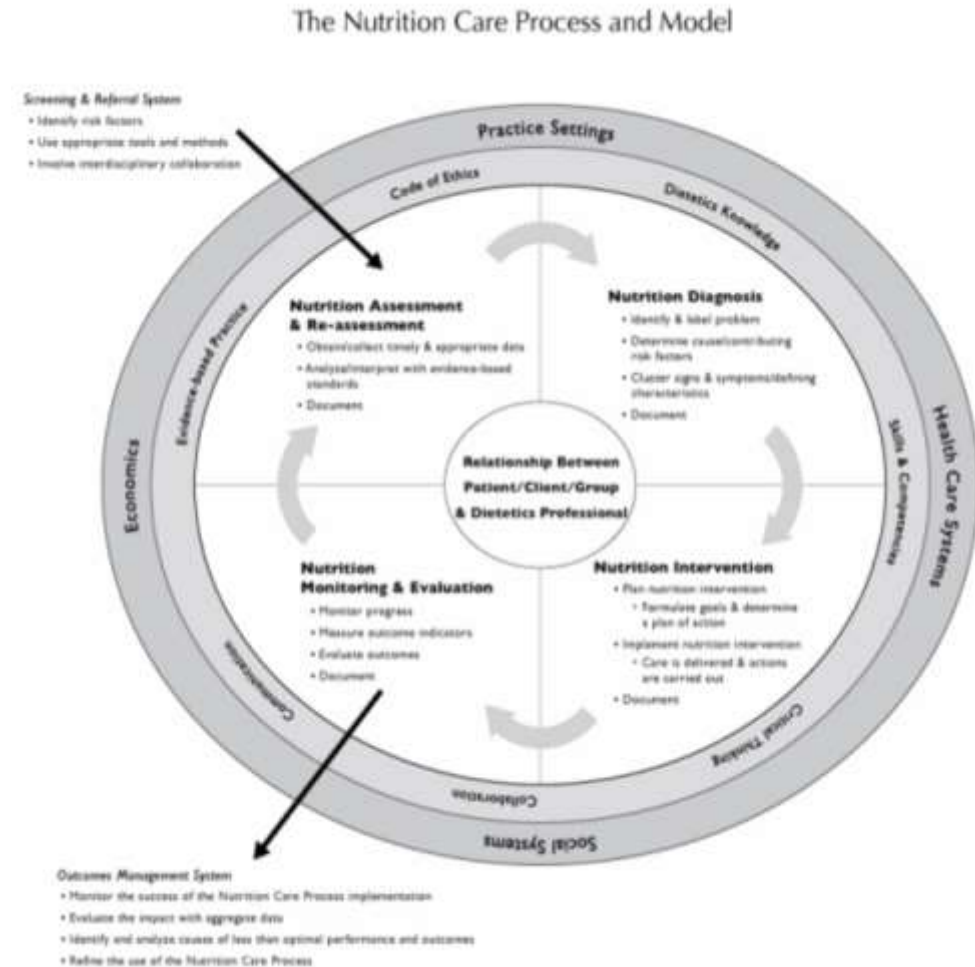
The Nutrition Care Process and Model

Screening & Referral System
• Identify risk factors
• Use appropriate tools and methods
• Involve interdisciplinary collaboration

Practice Settings

Health Care Systems

Social Systems

Economics

Code of Ethics

Dietetics Knowledge

Skills & Competencies

Critical Thinking

Collaboration

Communication

Evidence-based Practice

Nutrition Assessment & Re-assessment
• Obtain/collect timely & appropriate data
• Analyze/interpret with evidence-based standards
• Document

Nutrition Diagnosis
• Identify & label problem
• Determine cause/contributing risk factors
• Cluster signs & symptoms/defining characteristics
• Document

Relationship Between Patient/Client/Group & Dietetics Professional

Nutrition Monitoring & Evaluation
• Monitor progress
• Measure outcome indicators
• Evaluate outcomes
• Document

Nutrition Intervention
• Plan nutrition intervention
• Formulate goals & determine a plan of action
• Implement nutrition intervention
• Care is delivered & actions are carried out
• Document

Outcomes Management System
• Monitor the success of the Nutrition Care Process implementation
• Evaluate the impact with aggregate data
• Identify and analyze causes of less than optimal performance and outcomes
• Refine the use of the Nutrition Care Process